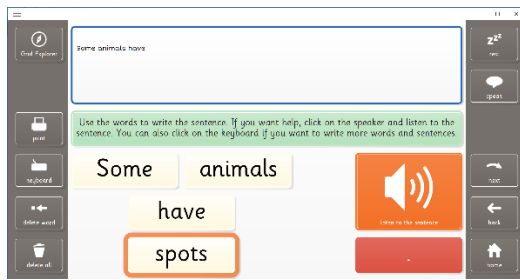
Grid Explorer

Some animals have

Use the words to write the sentence. If you want help, click on the speaker and listen to the sentence. You can also click on the keyboard if you want to write more words and sentences

print

keyboard

delete word

delete all

Some

animals

have

spots

listen to the sentence

rest

speak

next

back

home